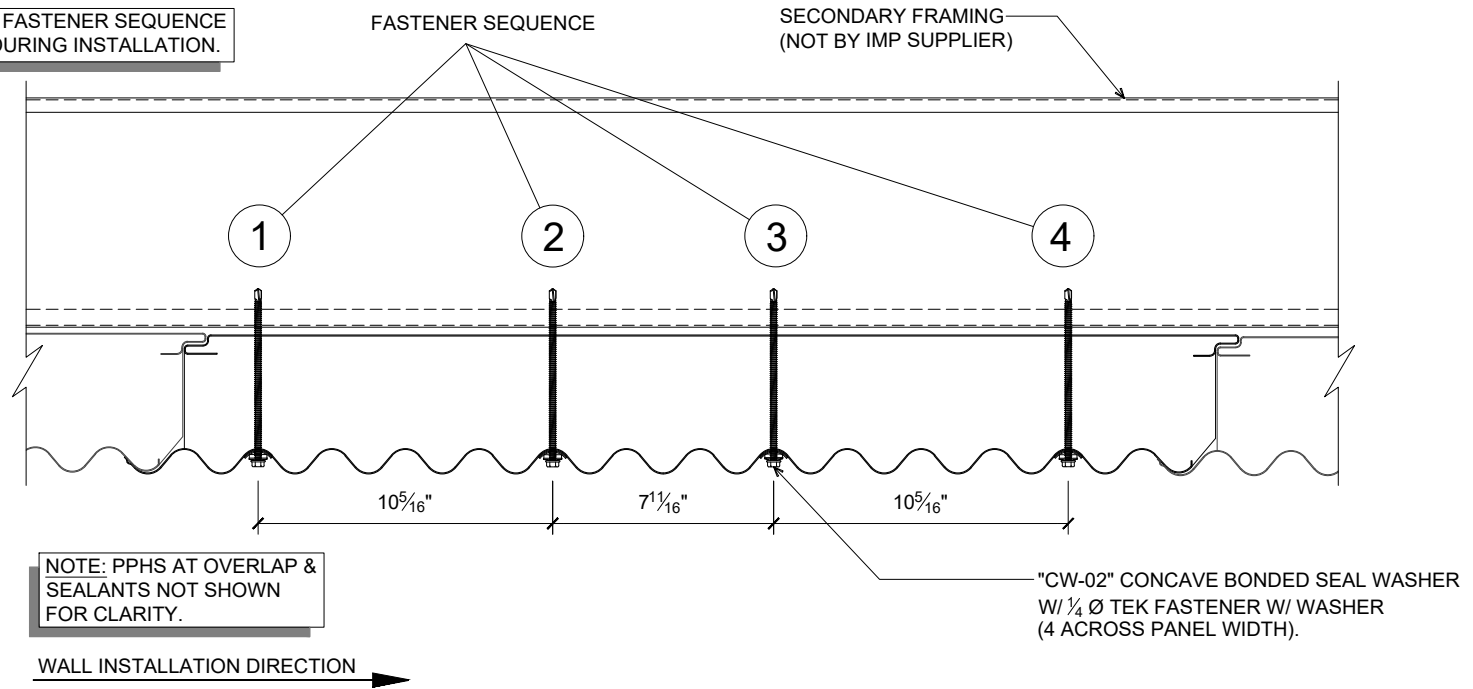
FASTENER SEQUENCE
DURING INSTALLATION.

FASTENER SEQUENCE

SECONDARY FRAMING
(NOT BY IMP SUPPLIER)

1
2
3
4

$10\frac{5}{16}$"
$7\frac{11}{16}$"
$10\frac{5}{16}$"

NOTE: PPHS AT OVERLAP & SEALANTS NOT SHOWN FOR CLARITY.

"CW-02" CONCAVE BONDED SEAL WASHER W/ $\frac{1}{4}$ Ø TEK FASTENER W/ WASHER (4 ACROSS PANEL WIDTH).

WALL INSTALLATION DIRECTION